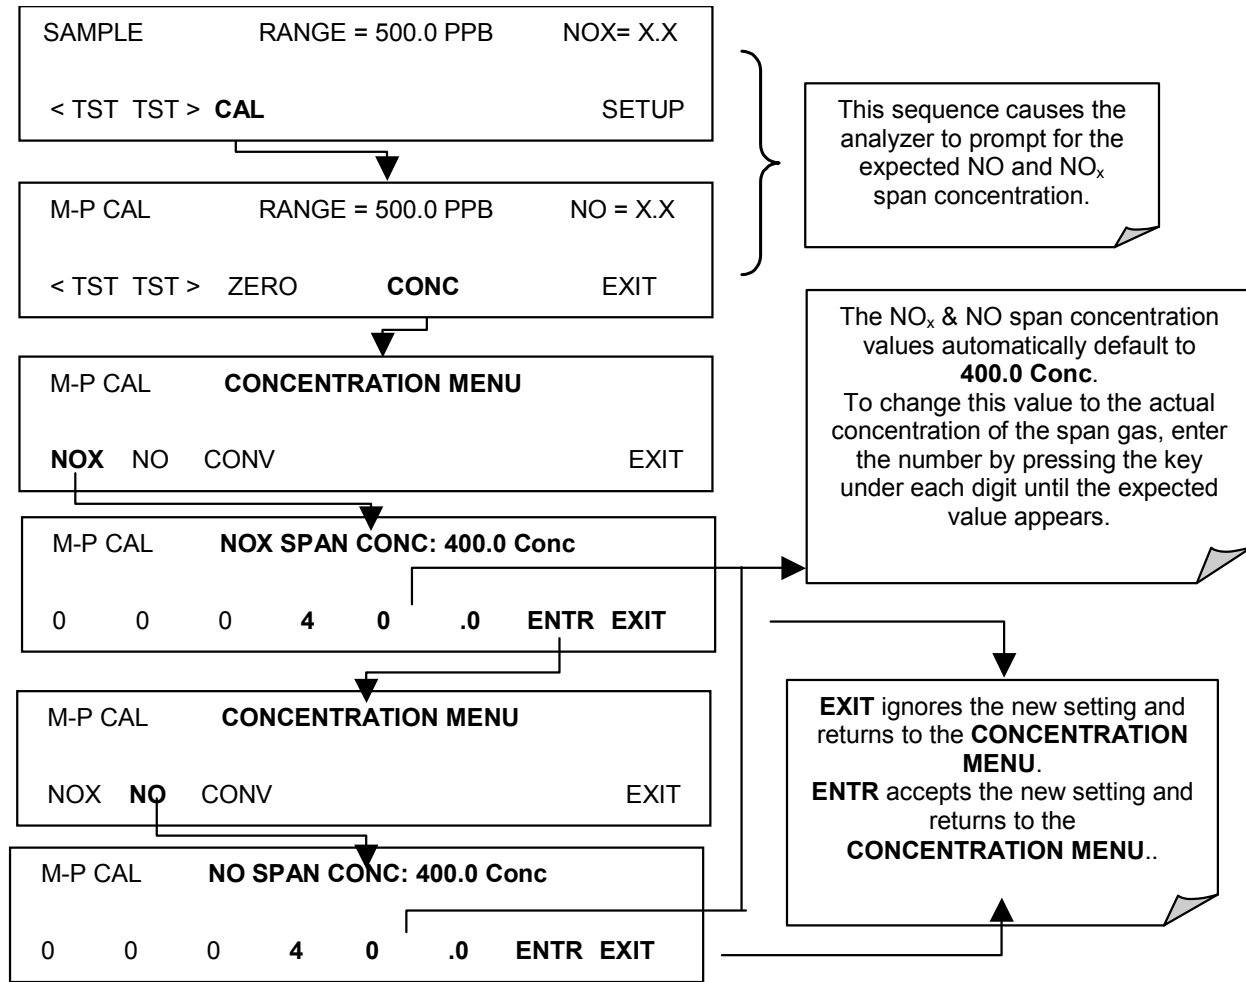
SAMPLE RANGE = 500.0 PPB NOX= X.X

< TST TST > **CAL** SETUP

M-P CAL RANGE = 500.0 PPB NO = X.X

< TST TST > ZERO **CONC** EXIT

M-P CAL **CONCENTRATION MENU**

**NOX** NO CONV EXIT

M-P CAL **NOX SPAN CONC: 400.0 Conc**

0 0 0 **4** **0** **.0** **ENTR** **EXIT**

M-P CAL **CONCENTRATION MENU**

NOX **NO** CONV EXIT

M-P CAL **NO SPAN CONC: 400.0 Conc**

0 0 0 **4** **0** **.0** **ENTR** **EXIT**

This sequence causes the analyzer to prompt for the expected NO and $NO_x$ span concentration.

The $NO_x$ & NO span concentration values automatically default to **400.0 Conc**.
To change this value to the actual concentration of the span gas, enter the number by pressing the key under each digit until the expected value appears.

**EXIT** ignores the new setting and returns to the **CONCENTRATION MENU**.
**ENTR** accepts the new setting and returns to the **CONCENTRATION MENU**..